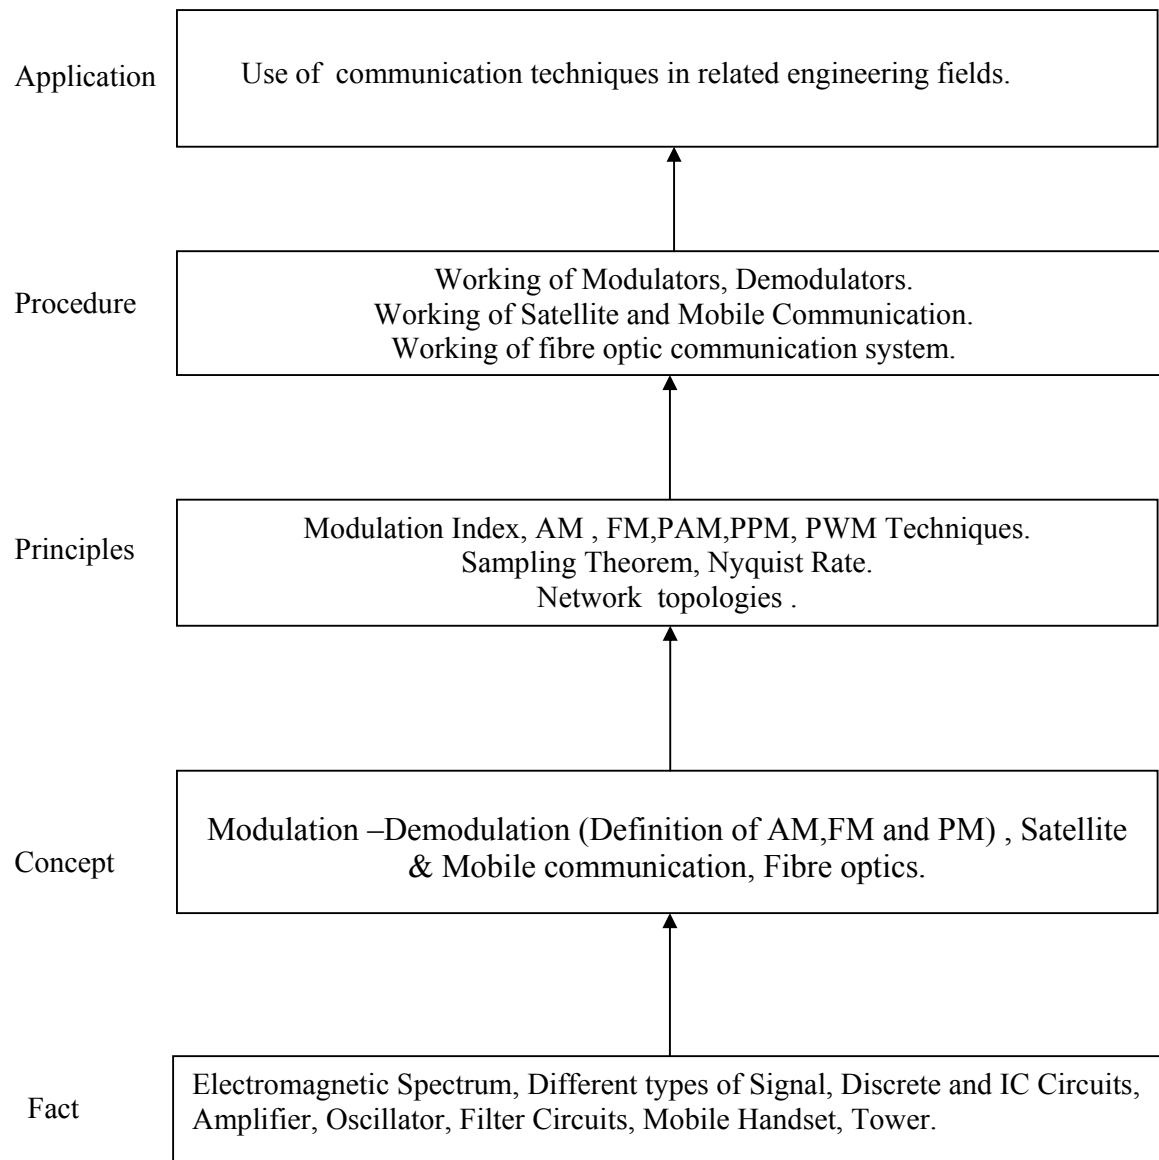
Application

Use of communication techniques in related engineering fields.

Procedure

Working of Modulators, Demodulators.
Working of Satellite and Mobile Communication.
Working of fibre optic communication system.

Principles

Modulation Index, AM , FM,PAM,PPM, PWM Techniques.
Sampling Theorem, Nyquist Rate.
Network topologies .

Concept

Modulation –Demodulation (Definition of AM,FM and PM) , Satellite & Mobile communication, Fibre optics.

Fact

Electromagnetic Spectrum, Different types of Signal, Discrete and IC Circuits, Amplifier, Oscillator, Filter Circuits, Mobile Handset, Tower.